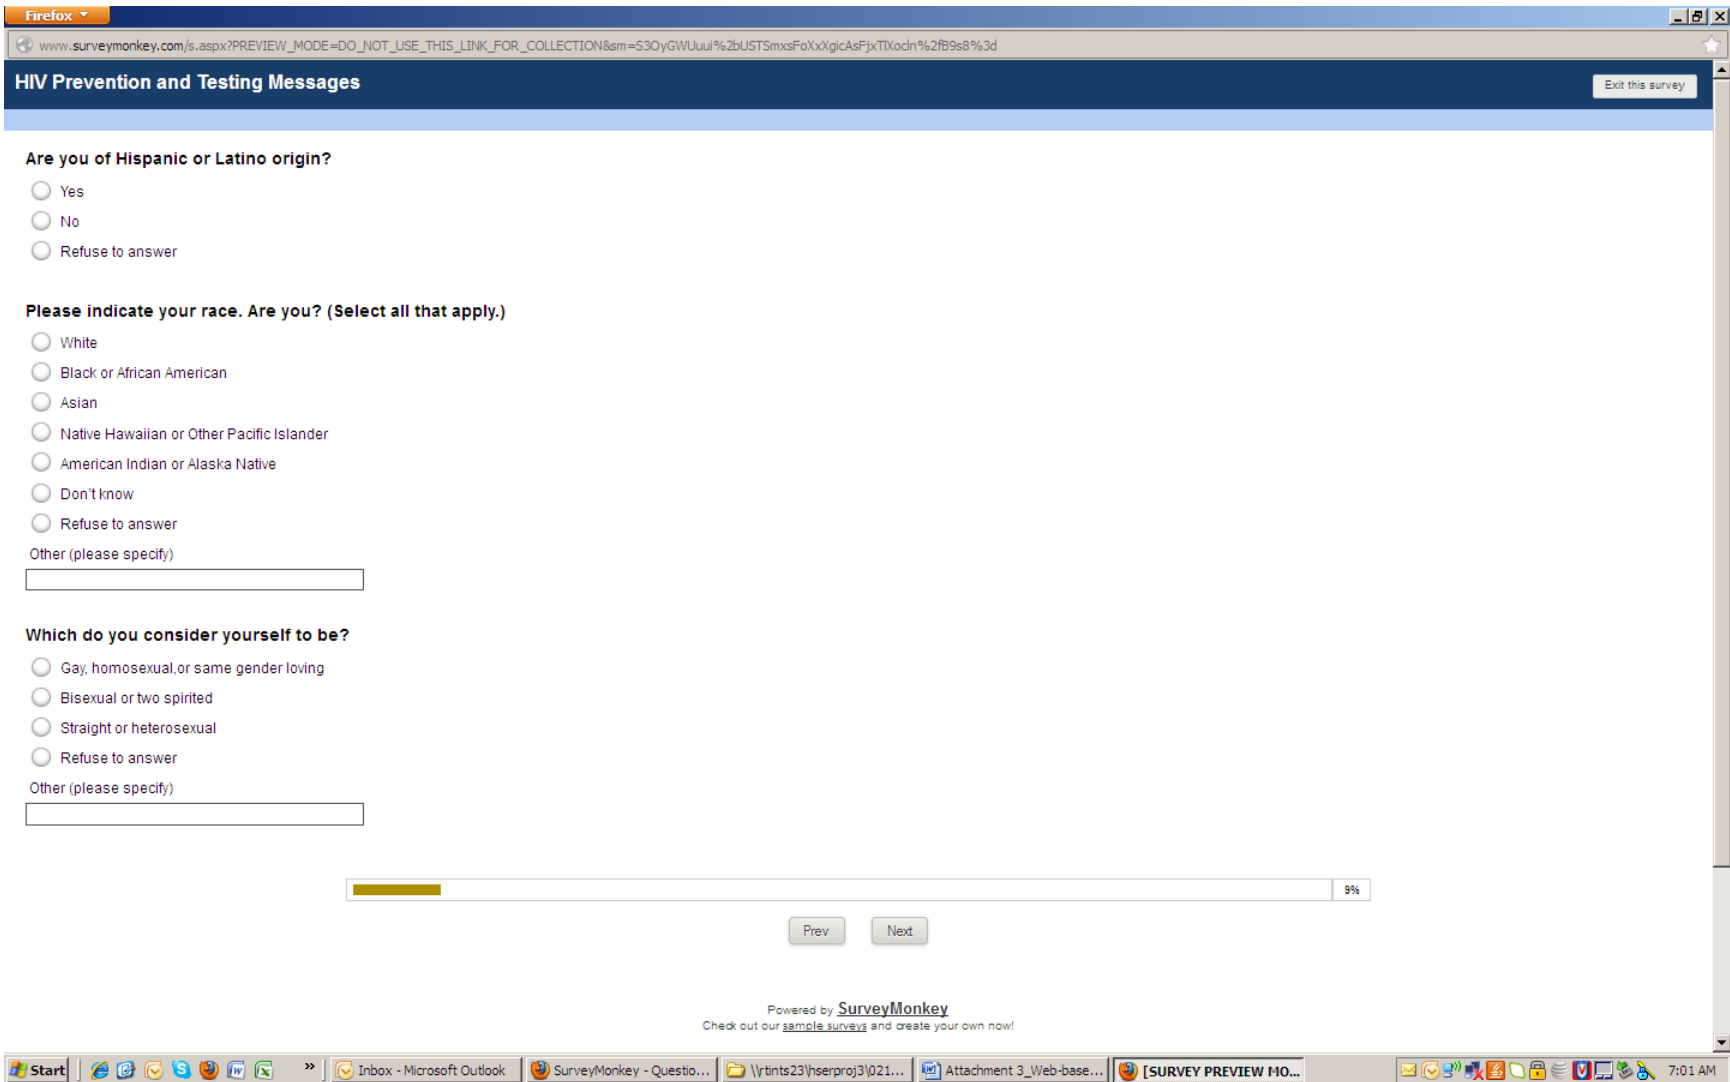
Firefox

www.surveymonkey.com/s.aspx?PREVIEW_MODE=DO_NOT_USE_THIS_LINK_FOR_COLLECTION&sm=S3OyGWUuui%2bUSTSmxsFoXxXgicAsFjxTlXocln%2fB9s8%3d

HIV Prevention and Testing Messages

Exit this survey

Are you of Hispanic or Latino origin?

Yes

No

Refuse to answer

Please indicate your race. Are you? (Select all that apply.)

White

Black or African American

Asian

Native Hawaiian or Other Pacific Islander

American Indian or Alaska Native

Don't know

Refuse to answer

Other (please specify)

Which do you consider yourself to be?

Gay, homosexual,or same gender loving

Bisexual or two spirited

Straight or heterosexual

Refuse to answer

Other (please specify)

9%

Prev Next

Powered by SurveyMonkey
Check out our sample surveys and create your own now!

Start | Inbox - Microsoft Outlook | SurveyMonkey - Questio... | \\rtints23\hserproj3\021... | Attachment 3_Web-base... | [SURVEY PREVIEW MO... | 7:01 AM